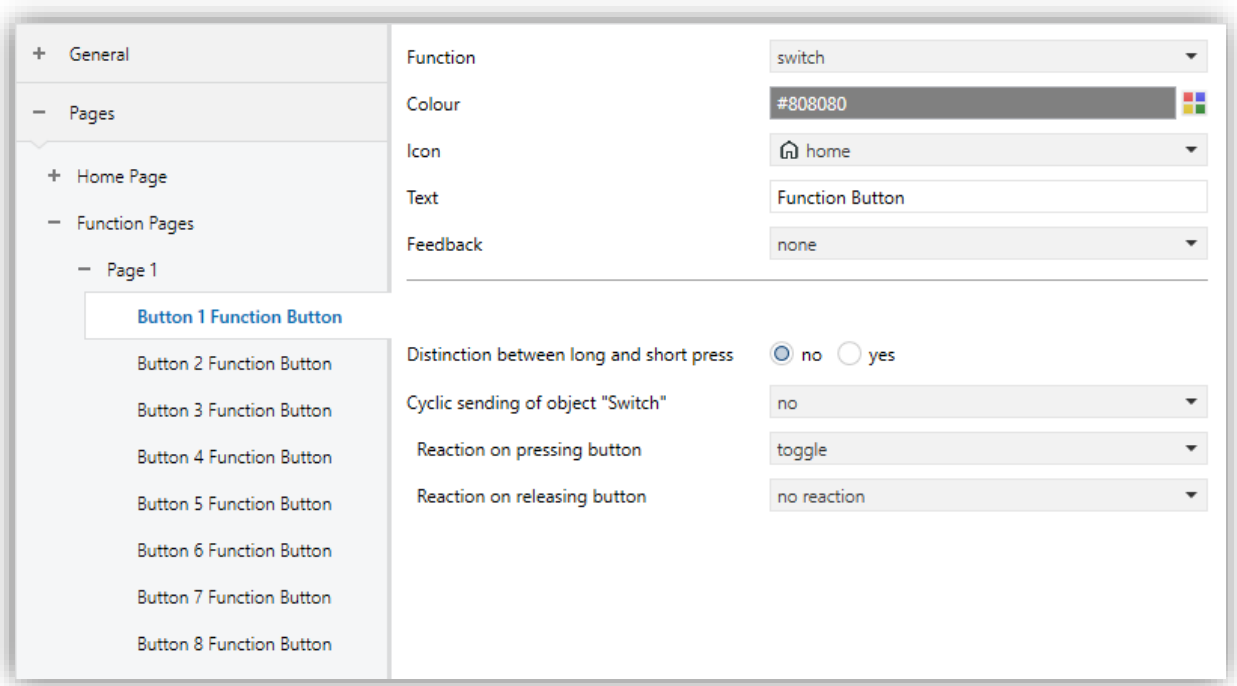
+ General

− Pages

+ Home Page

− Function Pages

− Page 1

Button 1 Function Button

Button 2 Function Button

Button 3 Function Button

Button 4 Function Button

Button 5 Function Button

Button 6 Function Button

Button 7 Function Button

Button 8 Function Button

Function | switch

Colour | #808080

Icon | home

Text | Function Button

Feedback | none

Distinction between long and short press | no | yes

Cyclic sending of object "Switch" | no

Reaction on pressing button | toggle

Reaction on releasing button | no reaction